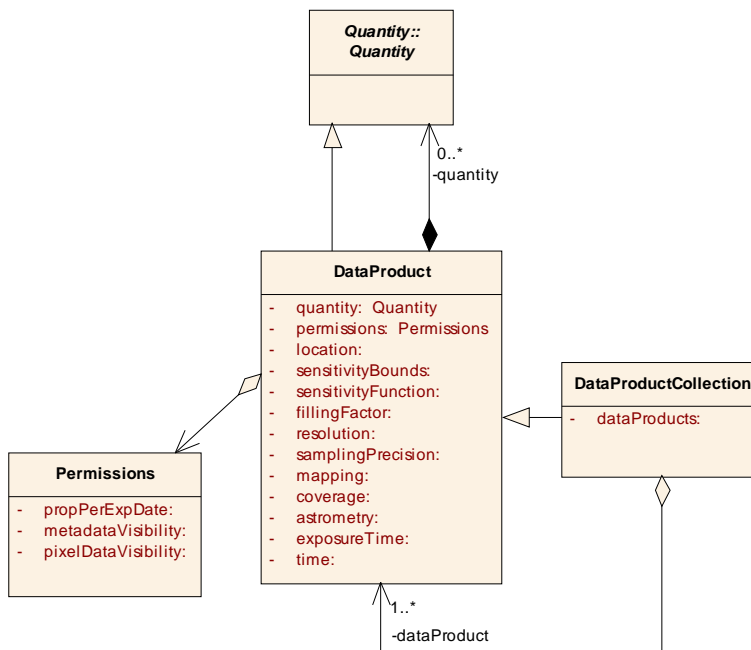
Quantity::
Quantity

0..*
-quantity

DataProduct

- quantity: Quantity
- permissions: Permissions
- location:
- sensitivityBounds:
- sensitivityFunction:
- fillingFactor:
- resolution:
- samplingPrecision:
- mapping:
- coverage:
- astrometry:
- exposureTime:
- time:

DataProductCollection

- dataProducts:

Permissions

- propPerExpDate:
- metadataVisibility:
- pixelDataVisibility:

1..*
-dataProduct